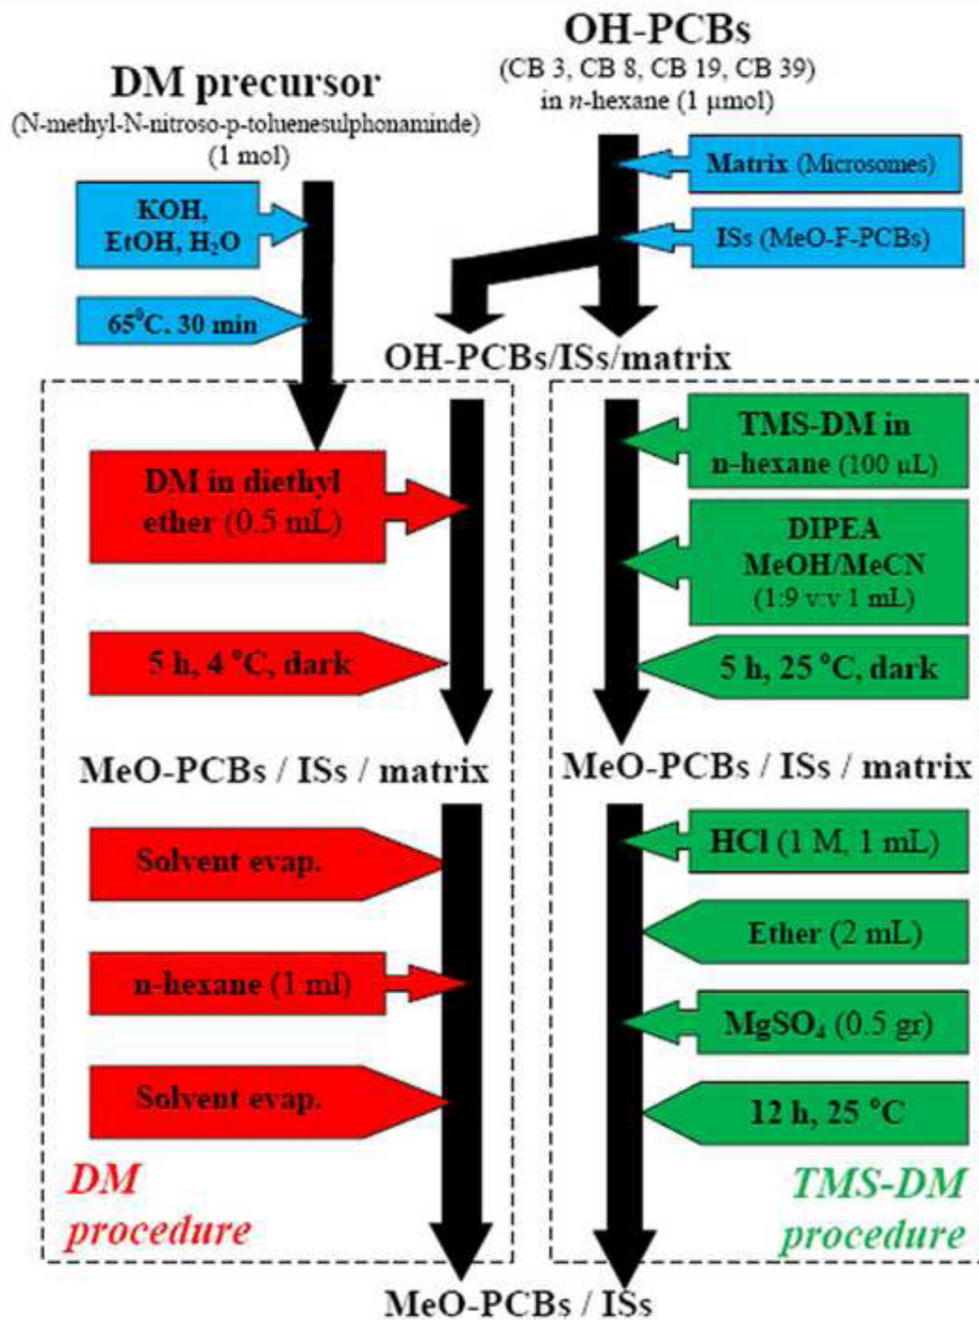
OH-PCBs
(CB 3, CB 8, CB 19, CB 39)
in $n$-hexane (1 μmol)

DM precursor
(N-methyl-N-nitroso-p-toluenesulphonaminde)
(1 mol)

KOH, EtOH, $H_2O$

65°C, 30 min

Matrix (Microsomes)

ISs (MeO-F-PCBs)

OH-PCBs/ISs/matrix

DM in diethyl ether (0.5 mL)

5 h, 4 °C, dark

TMS-DM in n-hexane (100 μL)

DIPEA MeOH/MeCN (1:9 v:v 1 mL)

5 h, 25 °C, dark

MeO-PCBs / ISs / matrix

MeO-PCBs / ISs / matrix

Solvent evap.

n-hexane (1 ml)

Solvent evap.

HCl (1 M, 1 mL)

Ether (2 mL)

$MgSO_4$ (0.5 gr)

12 h, 25 °C

DM procedure

TMS-DM procedure

MeO-PCBs / ISs